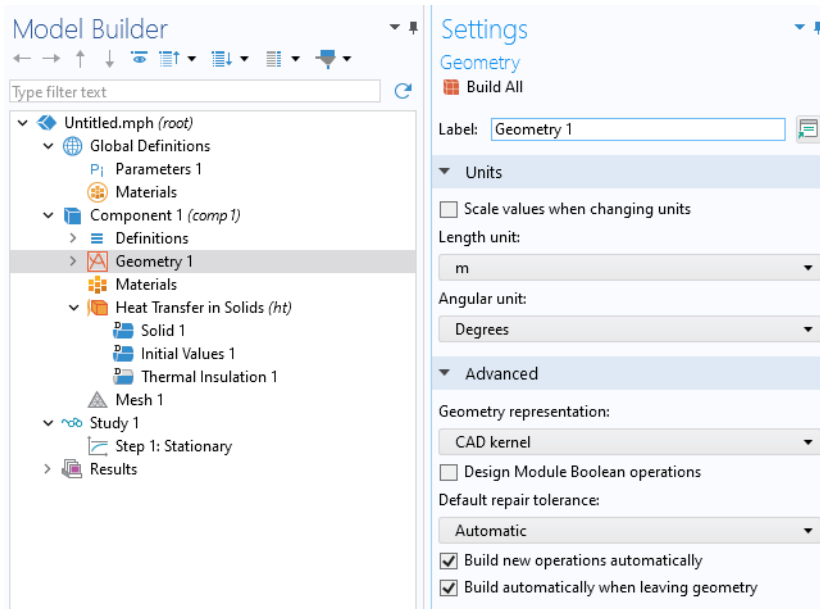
Model Builder

Type filter text

Untitled.mph (root)
Global Definitions
Parameters 1
Materials
Component 1 (comp1)
Definitions
Geometry 1
Materials
Heat Transfer in Solids (ht)
Solid 1
Initial Values 1
Thermal Insulation 1
Mesh 1
Study 1
Step 1: Stationary
Results

Settings
Geometry
Build All

Label: Geometry 1

Units
Scale values when changing units
Length unit:
m
Angular unit:
Degrees

Advanced
Geometry representation:
CAD kernel
Design Module Boolean operations
Default repair tolerance:
Automatic
Build new operations automatically
Build automatically when leaving geometry